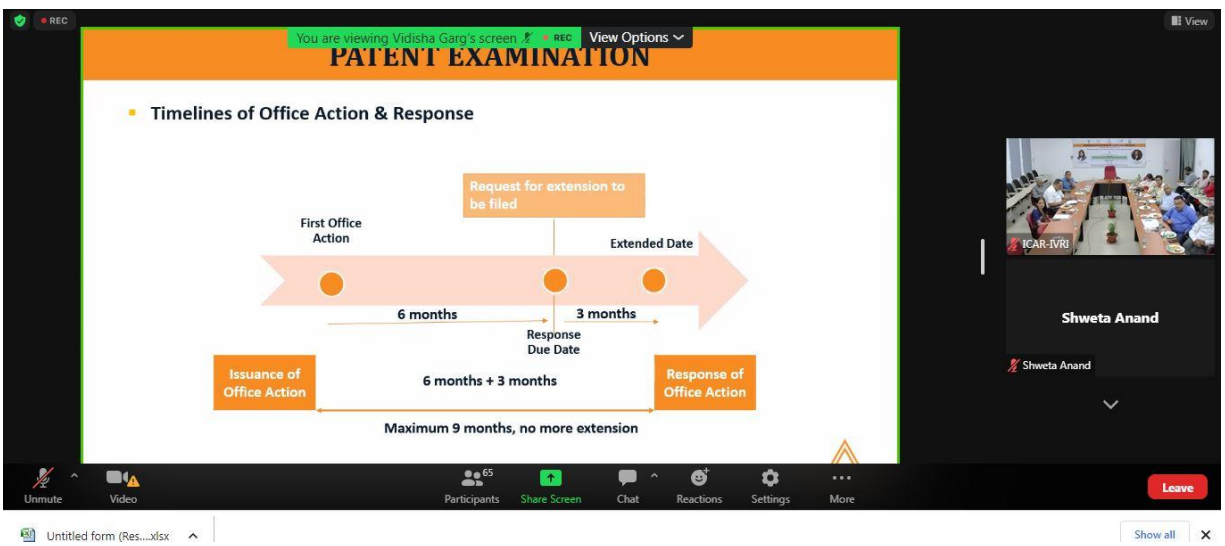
REC

You are viewing Vidisha Garg's screen REC View Options

View

PATENT EXAMINATION

Timelines of Office Action & Response

Request for extension to be filed

First Office Action

Extended Date

6 months

3 months

Response Due Date

Issuance of Office Action

6 months + 3 months

Response of Office Action

Maximum 9 months, no more extension

ICAR-IVRI

Shweta Anand

Shweta Anand

Unmute

Video

65

Participants

Share Screen

Chat

Reactions

Settings

More

Leave

Untitled form (Res....xlsx

Show all